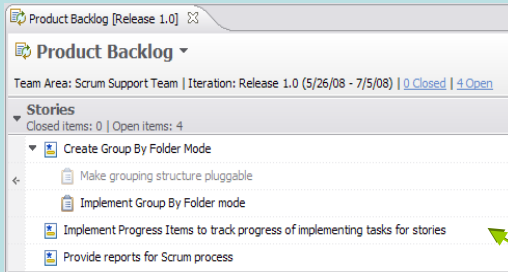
Product Backlog [Release 1.0]

Product Backlog

Team Area: Scrum Support Team | Iteration: Release 1.0 (5/26/08 - 7/5/08) | 0 Closed | 4 Open

Stories
Closed items: 0 | Open items: 4

Create Group By Folder Mode

Make grouping structure pluggable

Implement Group By Folder mode

Implement Progress Items to track progress of implementing tasks for stories

Provide reports for Scrum process